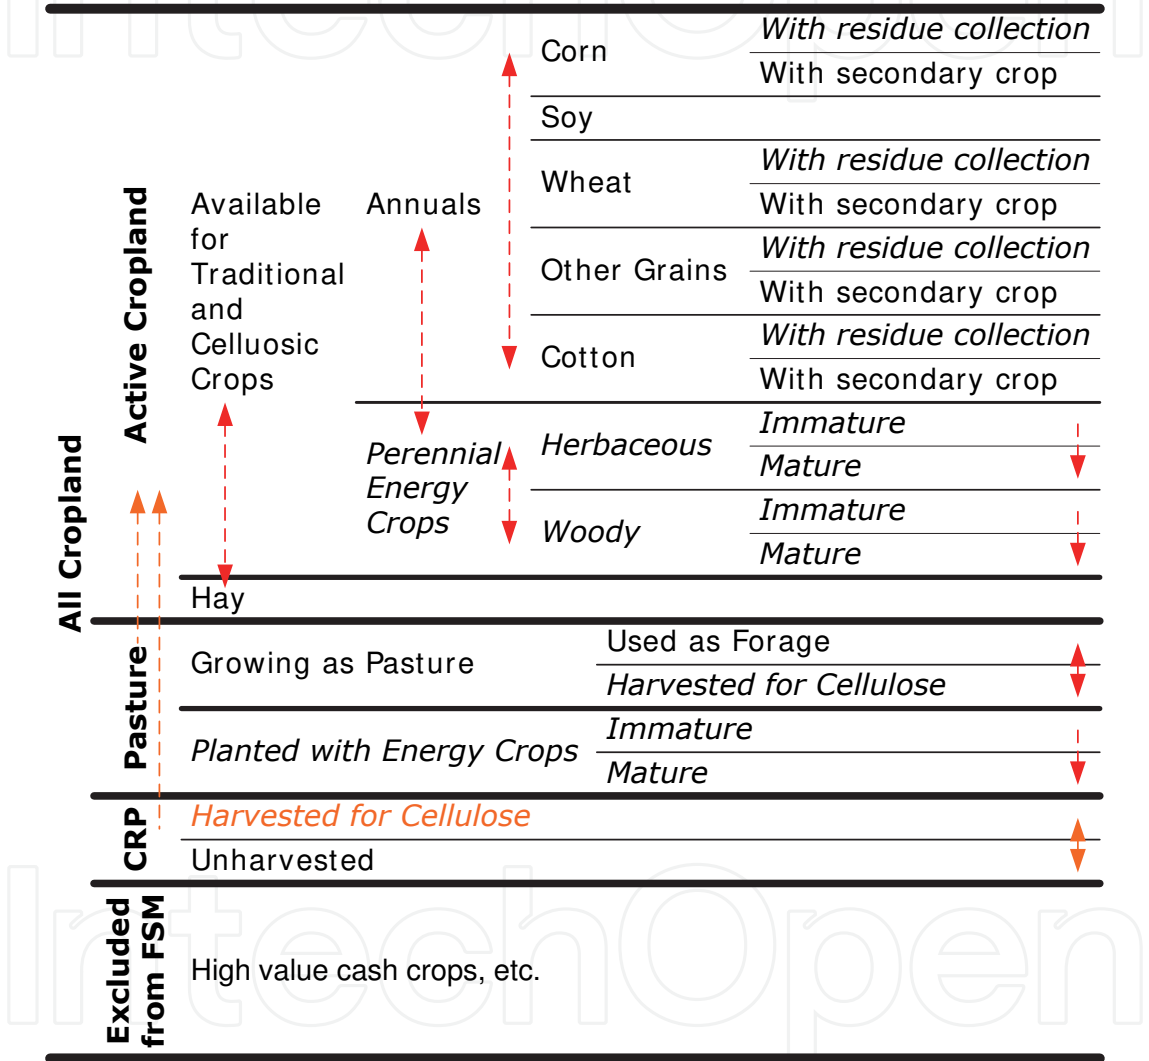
All Cropland

Active Cropland

Available for Traditional and Celluosic Crops

Annuals

Corn
With residue collection
With secondary crop

Soy

Wheat
With residue collection
With secondary crop

Other Grains
With residue collection
With secondary crop

Cotton
With residue collection
With secondary crop

Perennial Energy Crops

Herbaceous
Immature
Mature

Woody
Immature
Mature

Hay

Pasture

Growing as Pasture
Used as Forage
Harvested for Cellulose

Planted with Energy Crops
Immature
Mature

CRP
Harvested for Cellulose
Unharvested

Excluded from FSM
High value cash crops, etc.

IntechOpen